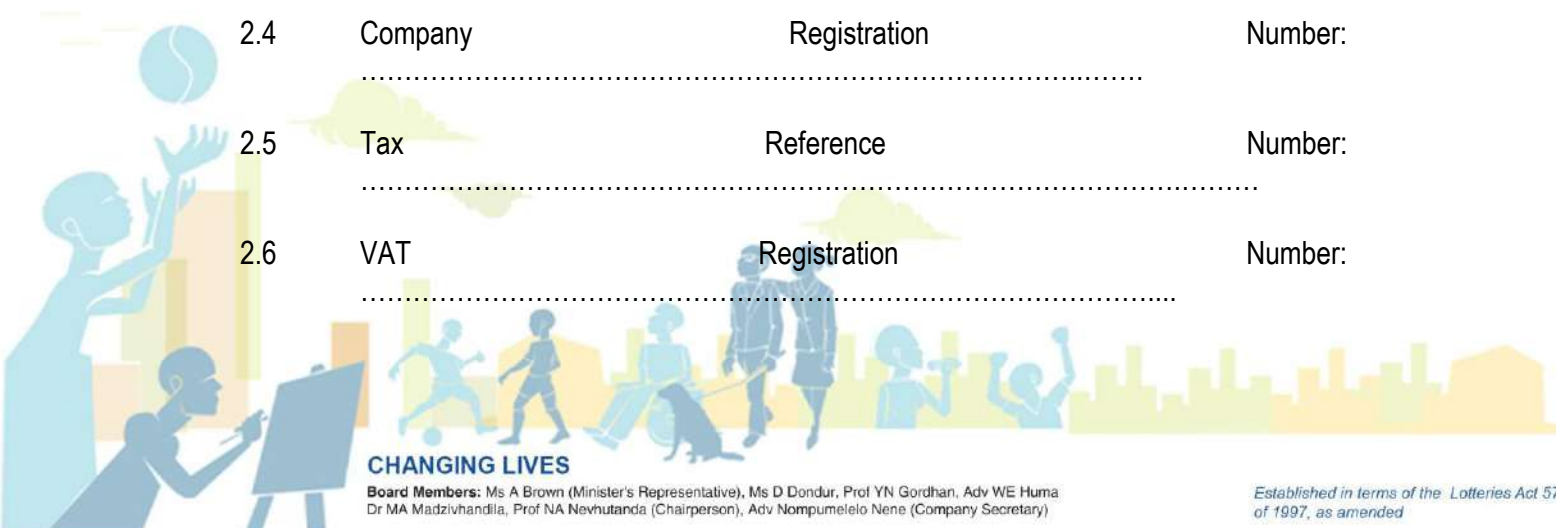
2.4 Company Registration Number: ……………………………………………………………………………….…….

2.5 Tax Reference Number: ……………………………………………………………………………………….………

2.6 VAT Registration Number: ……………………………………………………………………………………....

CHANGING LIVES

Board Members: Ms A Brown (Minister's Representative), Ms D Dondur, Prof YN Gordhan, Adv WE Huma Dr MA Madzivhandila, Prof NA Nevhutanda (Chairperson), Adv Nompumelelo Nene (Company Secretary)

Established in terms of the Lotteries Act 5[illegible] of 1997, as amended